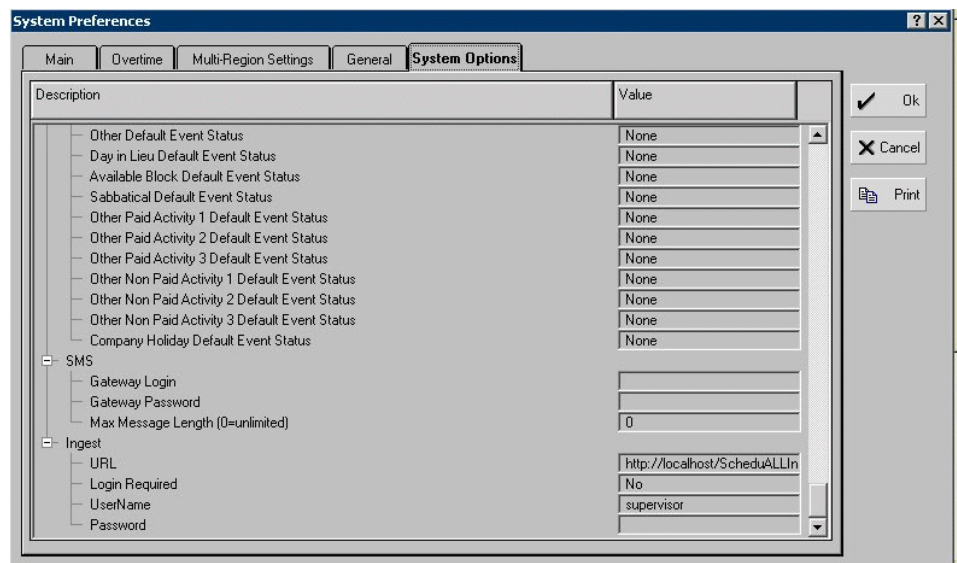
System Preferences

Main | Overtime | Multi-Region Settings | General | System Options

| Description | Value |
|---|---|
| Other Default Event Status | None |
| Day in Lieu Default Event Status | None |
| Available Block Default Event Status | None |
| Sabbatical Default Event Status | None |
| Other Paid Activity 1 Default Event Status | None |
| Other Paid Activity 2 Default Event Status | None |
| Other Paid Activity 3 Default Event Status | None |
| Other Non Paid Activity 1 Default Event Status | None |
| Other Non Paid Activity 2 Default Event Status | None |
| Other Non Paid Activity 3 Default Event Status | None |
| Company Holiday Default Event Status | None |
| SMS | |
| Gateway Login | |
| Gateway Password | |
| Max Message Length (0=unlimited) | 0 |
| Ingest | |
| URL | http://localhost/ScheduALLIn |
| Login Required | No |
| UserName | supervisor |
| Password | |

Ok
Cancel
Print